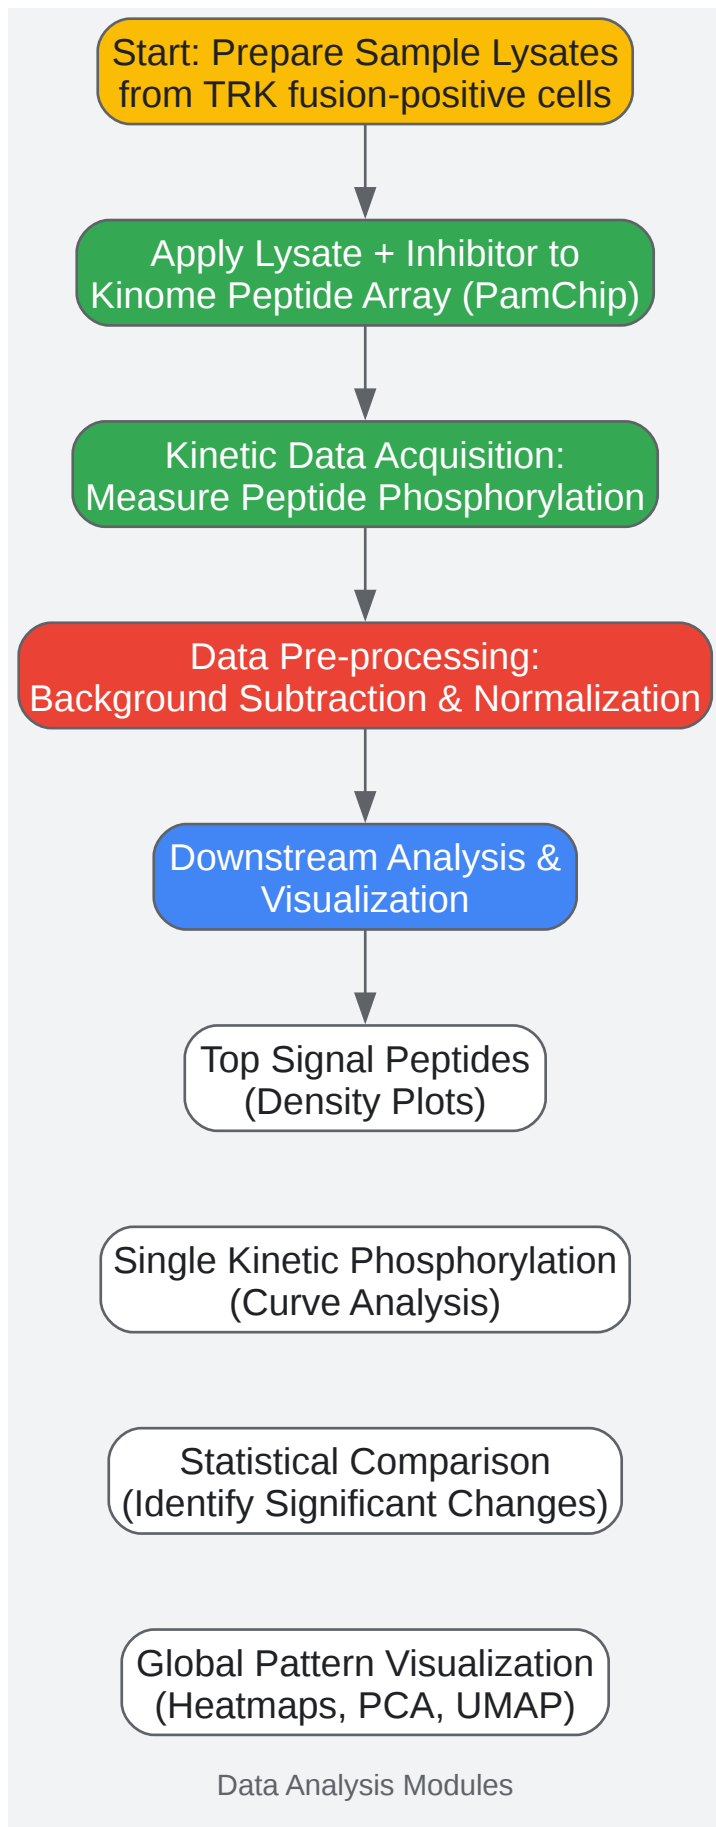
Start: Prepare Sample Lysates from TRK fusion-positive cells

Apply Lysate + Inhibitor to Kinome Peptide Array (PamChip)

Kinetic Data Acquisition: Measure Peptide Phosphorylation

Data Pre-processing: Background Subtraction & Normalization

Downstream Analysis & Visualization

Top Signal Peptides (Density Plots)

Single Kinetic Phosphorylation (Curve Analysis)

Statistical Comparison (Identify Significant Changes)

Global Pattern Visualization (Heatmaps, PCA, UMAP)

Data Analysis Modules